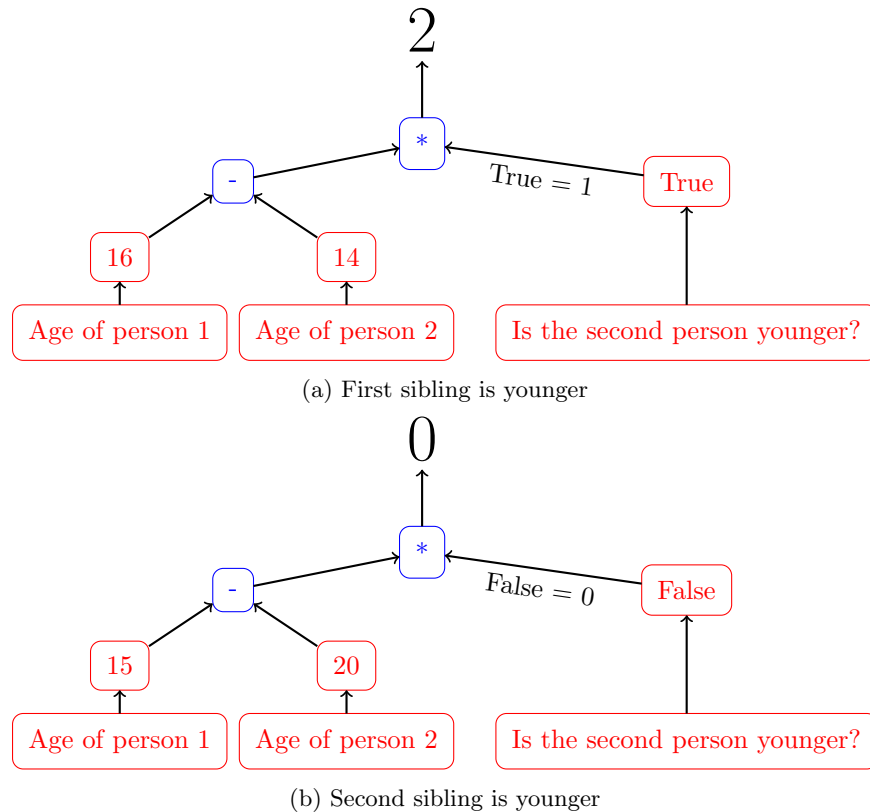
2

*

-

True = 1

True

16

14

Age of person 1

Age of person 2

Is the second person younger?

(a) First sibling is younger

0

*

-

False = 0

False

15

20

Age of person 1

Age of person 2

Is the second person younger?

(b) Second sibling is younger